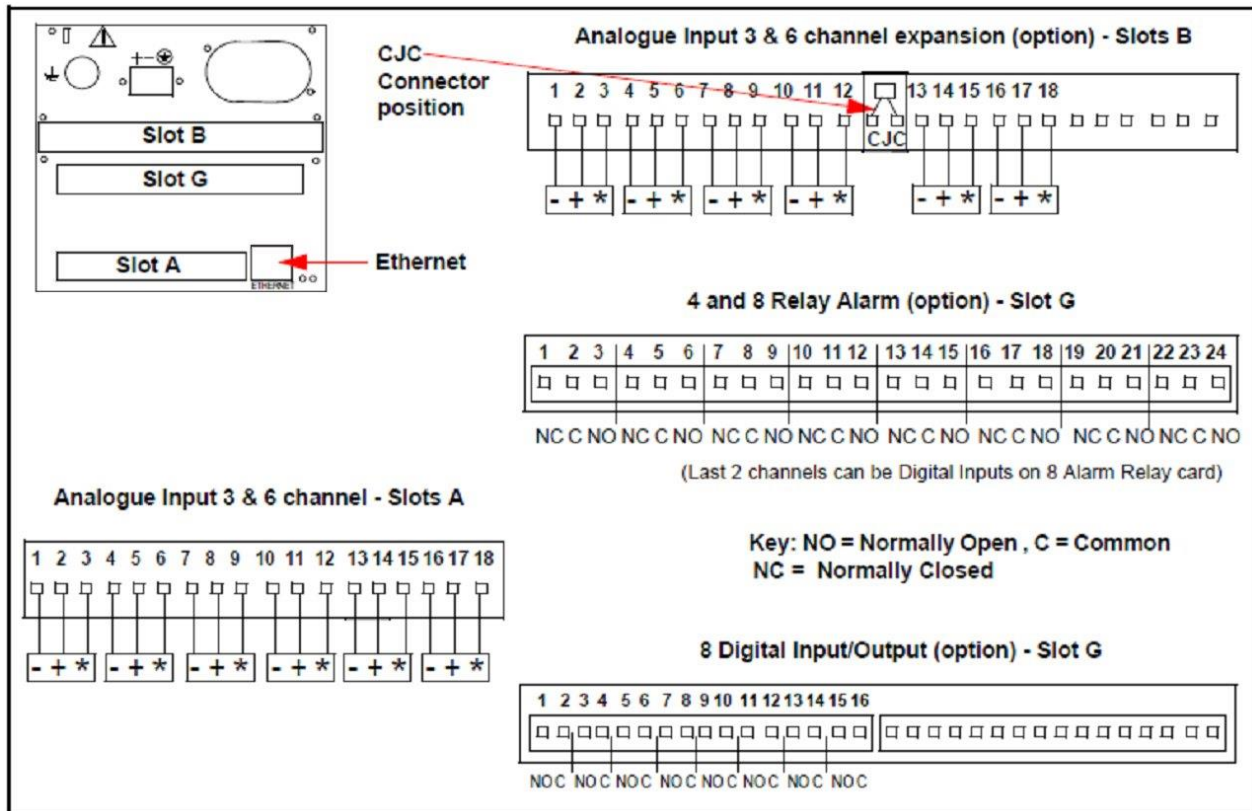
Slot B

Slot G

Slot A

ETHERNET

CJC Connector position

Ethernet

Analogue Input 3 & 6 channel expansion (option) - Slots B

1 2 3 4 5 6 7 8 9 10 11 12 13 14 15 16 17 18

CJC

- + * - + * - + * - + * - + * - + *

4 and 8 Relay Alarm (option) - Slot G

1 2 3 4 5 6 7 8 9 10 11 12 13 14 15 16 17 18 19 20 21 22 23 24

NC C NO NC C NO NC C NO NC C NO NC C NO NC C NO NC C NO NC C NO

(Last 2 channels can be Digital Inputs on 8 Alarm Relay card)

Analogue Input 3 & 6 channel - Slots A

1 2 3 4 5 6 7 8 9 10 11 12 13 14 15 16 17 18

- + * - + * - + * - + * - + * - + *

Key: NO = Normally Open , C = Common
NC = Normally Closed

8 Digital Input/Output (option) - Slot G

1 2 3 4 5 6 7 8 9 10 11 12 13 14 15 16

NO C NO C NO C NO C NO C NO C NO C NO C